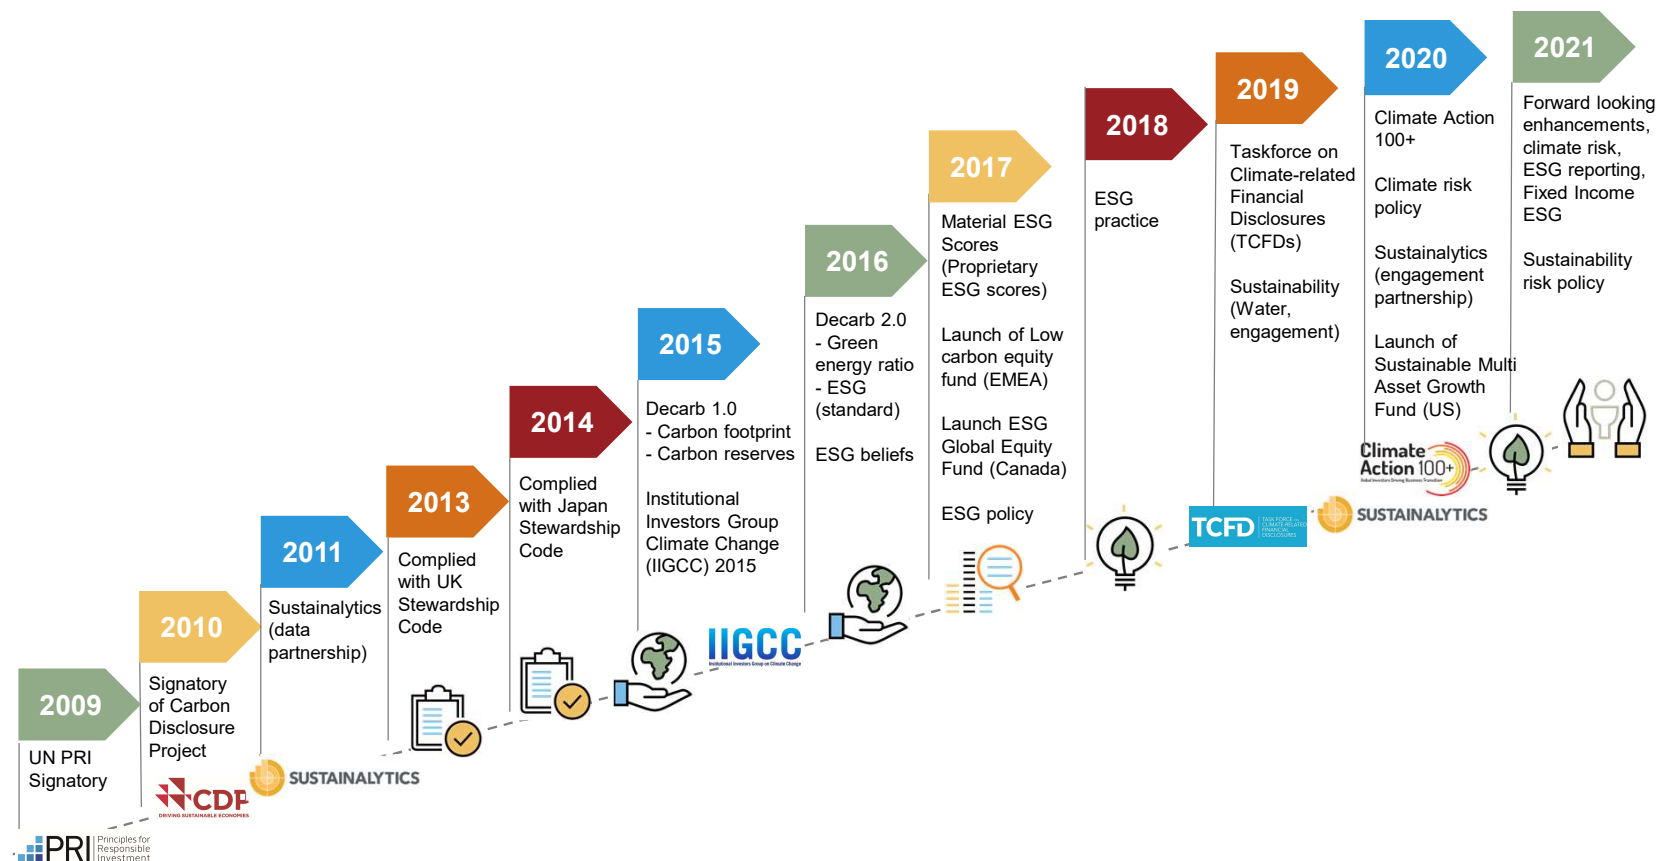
2009
UN PRI Signatory

2010
Signatory of Carbon Disclosure Project

2011
Sustainalytics (data partnership)

2013
Complied with UK Stewardship Code

2014
Complied with Japan Stewardship Code

2015
Decarb 1.0
- Carbon footprint
- Carbon reserves

Institutional Investors Group Climate Change (IIGCC) 2015

2016
Decarb 2.0
- Green energy ratio
- ESG (standard)

ESG beliefs

2017
Material ESG Scores (Proprietary ESG scores)

Launch of Low carbon equity fund (EMEA)

Launch ESG Global Equity Fund (Canada)

ESG policy

2018
ESG practice

2019
Taskforce on Climate-related Financial Disclosures (TCFDs)

Sustainability (Water, engagement)

2020
Climate Action 100+

Climate risk policy

Sustainalytics (engagement partnership)

Launch of Sustainable Multi Asset Growth Fund (US)

2021
Forward looking enhancements, climate risk, ESG reporting, Fixed Income ESG

Sustainability risk policy

PRI Principles for Responsible Investment
CDP DRIVING SUSTAINABLE ECONOMIES
SUSTAINALYTICS
IIGCC Institutional Investors Group on Climate Change
TCFD TASK FORCE ON CLIMATE-RELATED FINANCIAL DISCLOSURES
SUSTAINALYTICS
Climate Action 100+ Global Investors Driving Business Transition